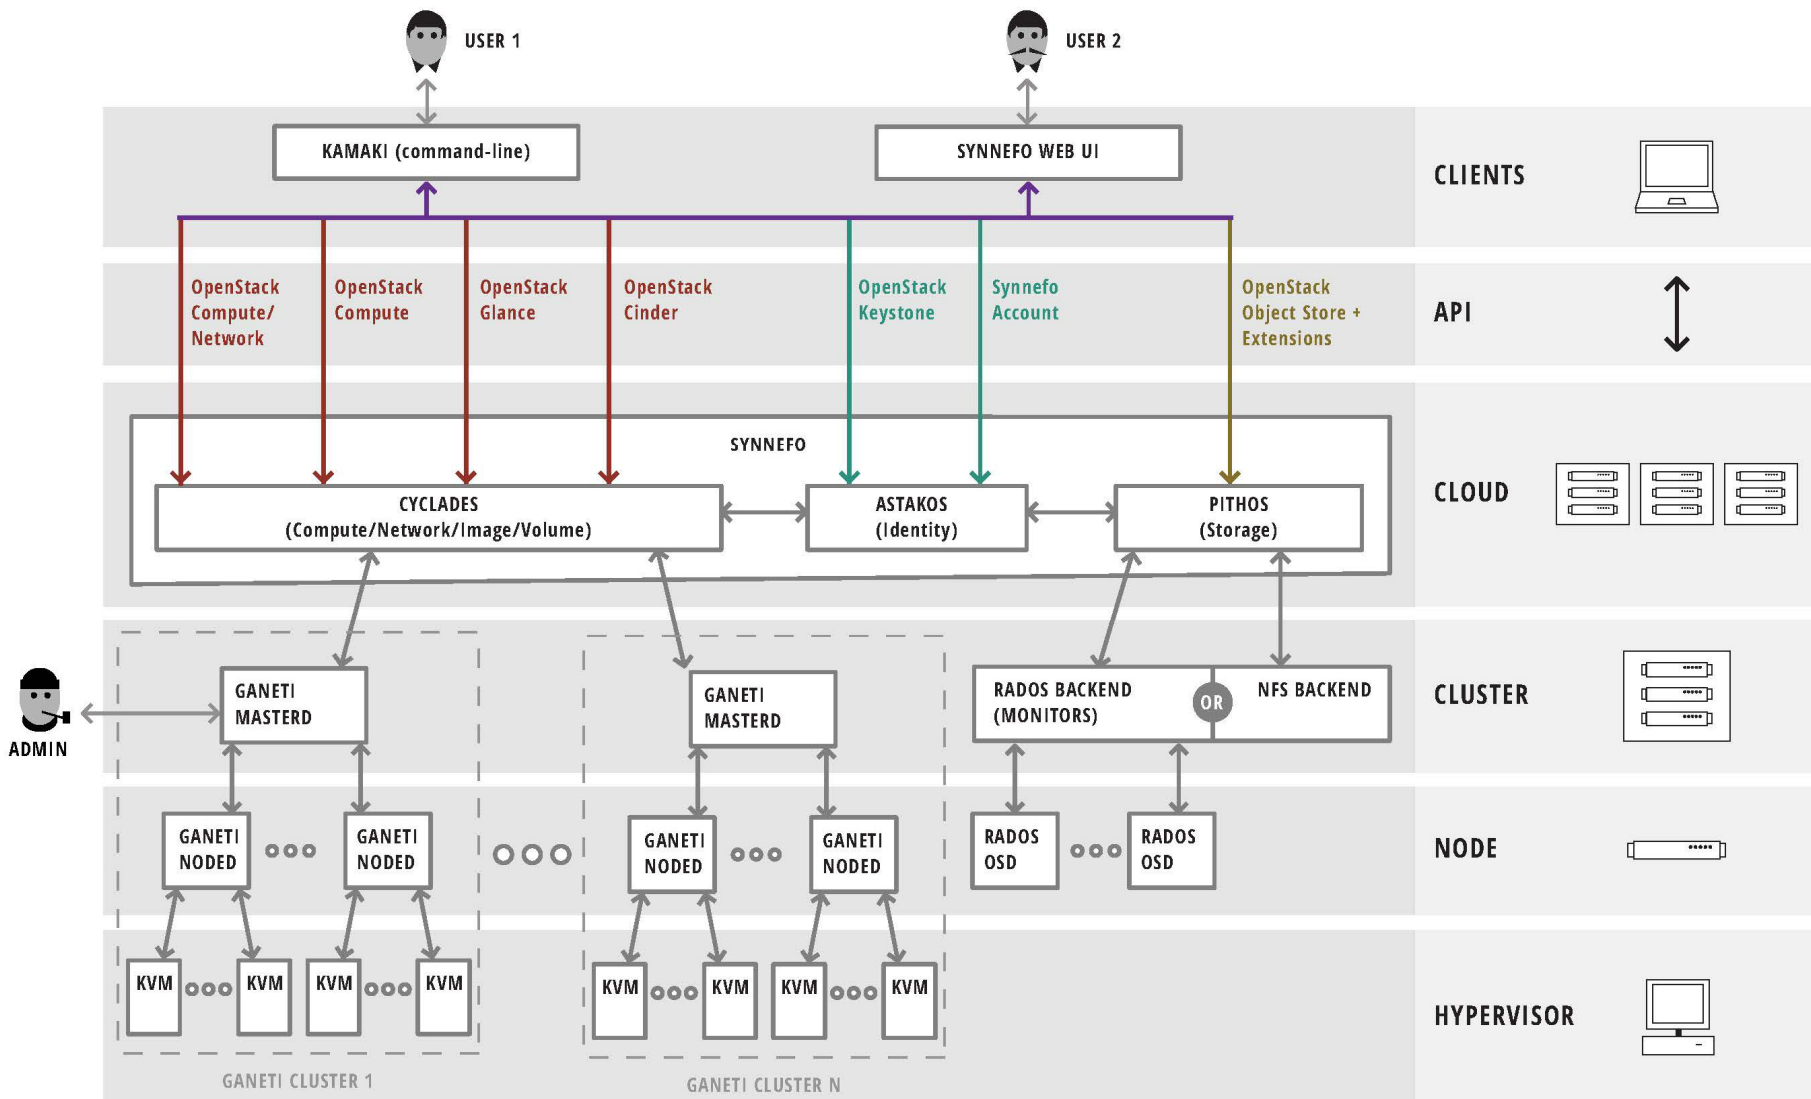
USER 1

USER 2

KAMAKI (command-line)

SYNNEFO WEB UI

CLIENTS

OpenStack Compute/ Network

OpenStack Compute

OpenStack Glance

OpenStack Cinder

OpenStack Keystone

Synnefo Account

OpenStack Object Store + Extensions

API

SYNNEFO

CYCLADES (Compute/Network/Image/Volume)

ASTAKOS (Identity)

PITHOS (Storage)

CLOUD

ADMIN

GANETI MASTERD

GANETI MASTERD

RADOS BACKEND (MONITORS)

OR

NFS BACKEND

CLUSTER

GANETI NODED

GANETI NODED

GANETI NODED

GANETI NODED

RADOS OSD

RADOS OSD

NODE

KVM

KVM

KVM

KVM

KVM

KVM

KVM

KVM

HYPERVISOR

GANETI CLUSTER 1

GANETI CLUSTER N